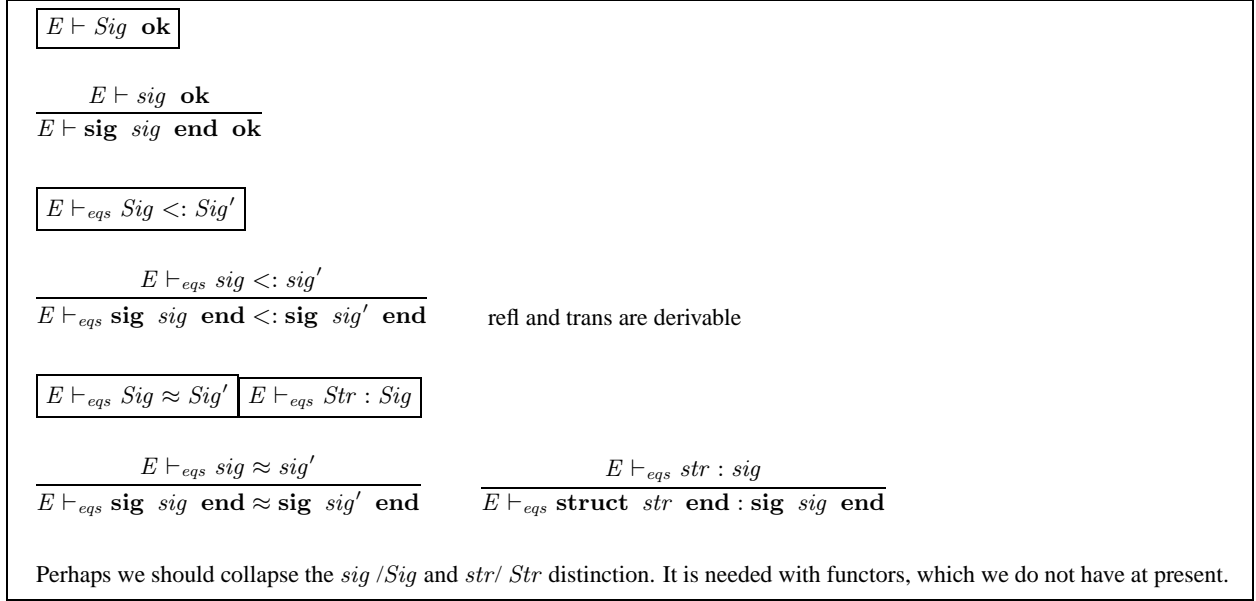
$E \vdash Sig \ \mathbf{ok}$

$\frac{E \vdash sig \ \mathbf{ok}}{E \vdash \mathbf{sig} \ sig \ \mathbf{end} \ \mathbf{ok}}$

$E \vdash_{eqs} Sig <: Sig'$

$\frac{E \vdash_{eqs} sig <: sig'}{E \vdash_{eqs} \mathbf{sig} \ sig \ \mathbf{end} <: \mathbf{sig} \ sig' \ \mathbf{end}}$ refl and trans are derivable

$E \vdash_{eqs} Sig \approx Sig'$ $E \vdash_{eqs} Str : Sig$

$\frac{E \vdash_{eqs} sig \approx sig'}{E \vdash_{eqs} \mathbf{sig} \ sig \ \mathbf{end} \approx \mathbf{sig} \ sig' \ \mathbf{end}}$ $\frac{E \vdash_{eqs} str : sig}{E \vdash_{eqs} \mathbf{struct} \ str \ \mathbf{end} : \mathbf{sig} \ sig \ \mathbf{end}}$

Perhaps we should collapse the $sig$ /$Sig$ and $str$/ $Str$ distinction. It is needed with functors, which we do not have at present.